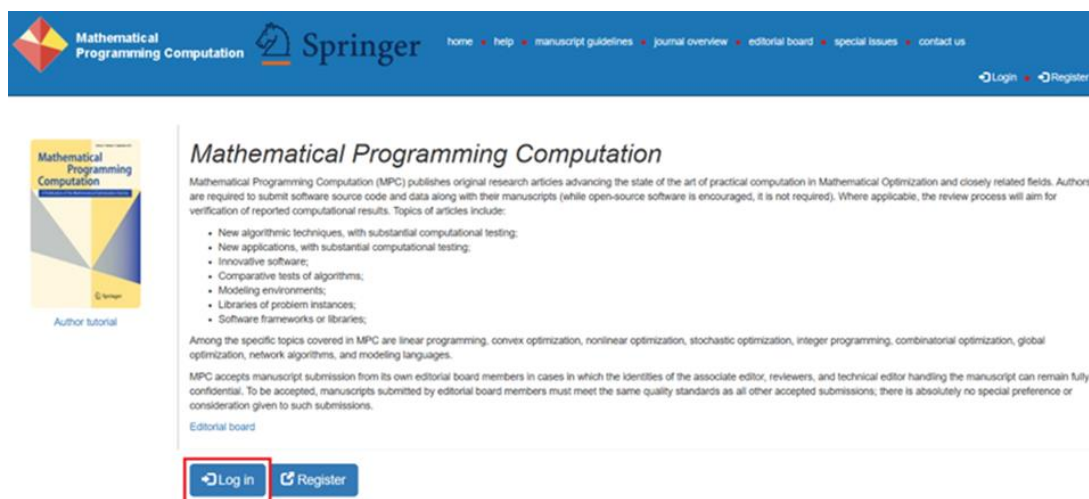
Mathematical Programming Computation Springer home help manuscript guidelines journal overview editorial board special issues contact us

Login Register

Mathematical Programming Computation

Springer

Author tutorial

Mathematical Programming Computation

Mathematical Programming Computation (MPC) publishes original research articles advancing the state of the art of practical computation in Mathematical Optimization and closely related fields. Authors are required to submit software source code and data along with their manuscripts (while open-source software is encouraged, it is not required). Where applicable, the review process will aim for verification of reported computational results. Topics of articles include:

- New algorithmic techniques, with substantial computational testing;
- New applications, with substantial computational testing;
- Innovative software;
- Comparative tests of algorithms;
- Modeling environments;
- Libraries of problem instances;
- Software frameworks or libraries;

Among the specific topics covered in MPC are linear programming, convex optimization, nonlinear optimization, stochastic optimization, integer programming, combinatorial optimization, global optimization, network algorithms, and modeling languages.

MPC accepts manuscript submission from its own editorial board members in cases in which the identities of the associate editor, reviewers, and technical editor handling the manuscript can remain fully confidential. To be accepted, manuscripts submitted by editorial board members must meet the same quality standards as all other accepted submissions; there is absolutely no special preference or consideration given to such submissions.

Editorial board

Log in Register